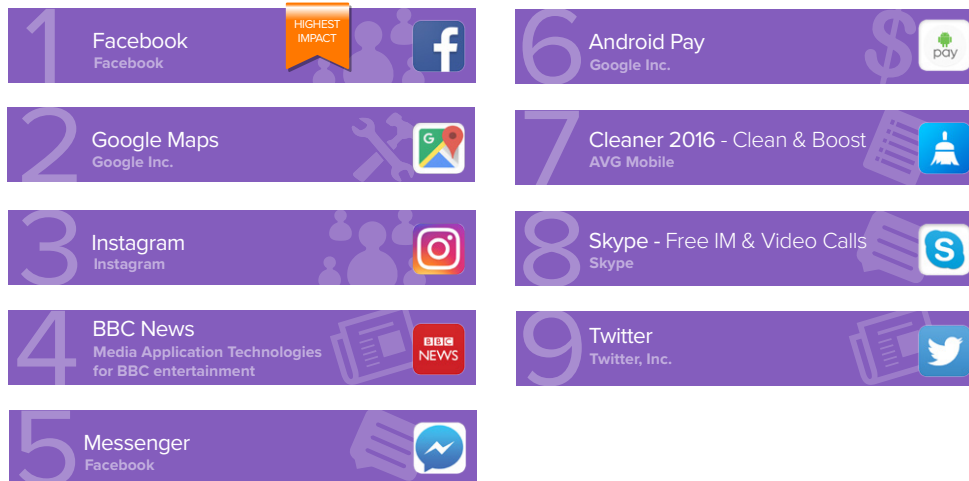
1 Facebook
Facebook
HIGHEST IMPACT

2 Google Maps
Google Inc.

3 Instagram
Instagram

4 BBC News
Media Application Technologies for BBC entertainment
BBC NEWS

5 Messenger
Facebook

6 Android Pay
Google Inc.
pay

7 Cleaner 2016 - Clean & Boost
AVG Mobile

8 Skype - Free IM & Video Calls
Skype

9 Twitter
Twitter, Inc.